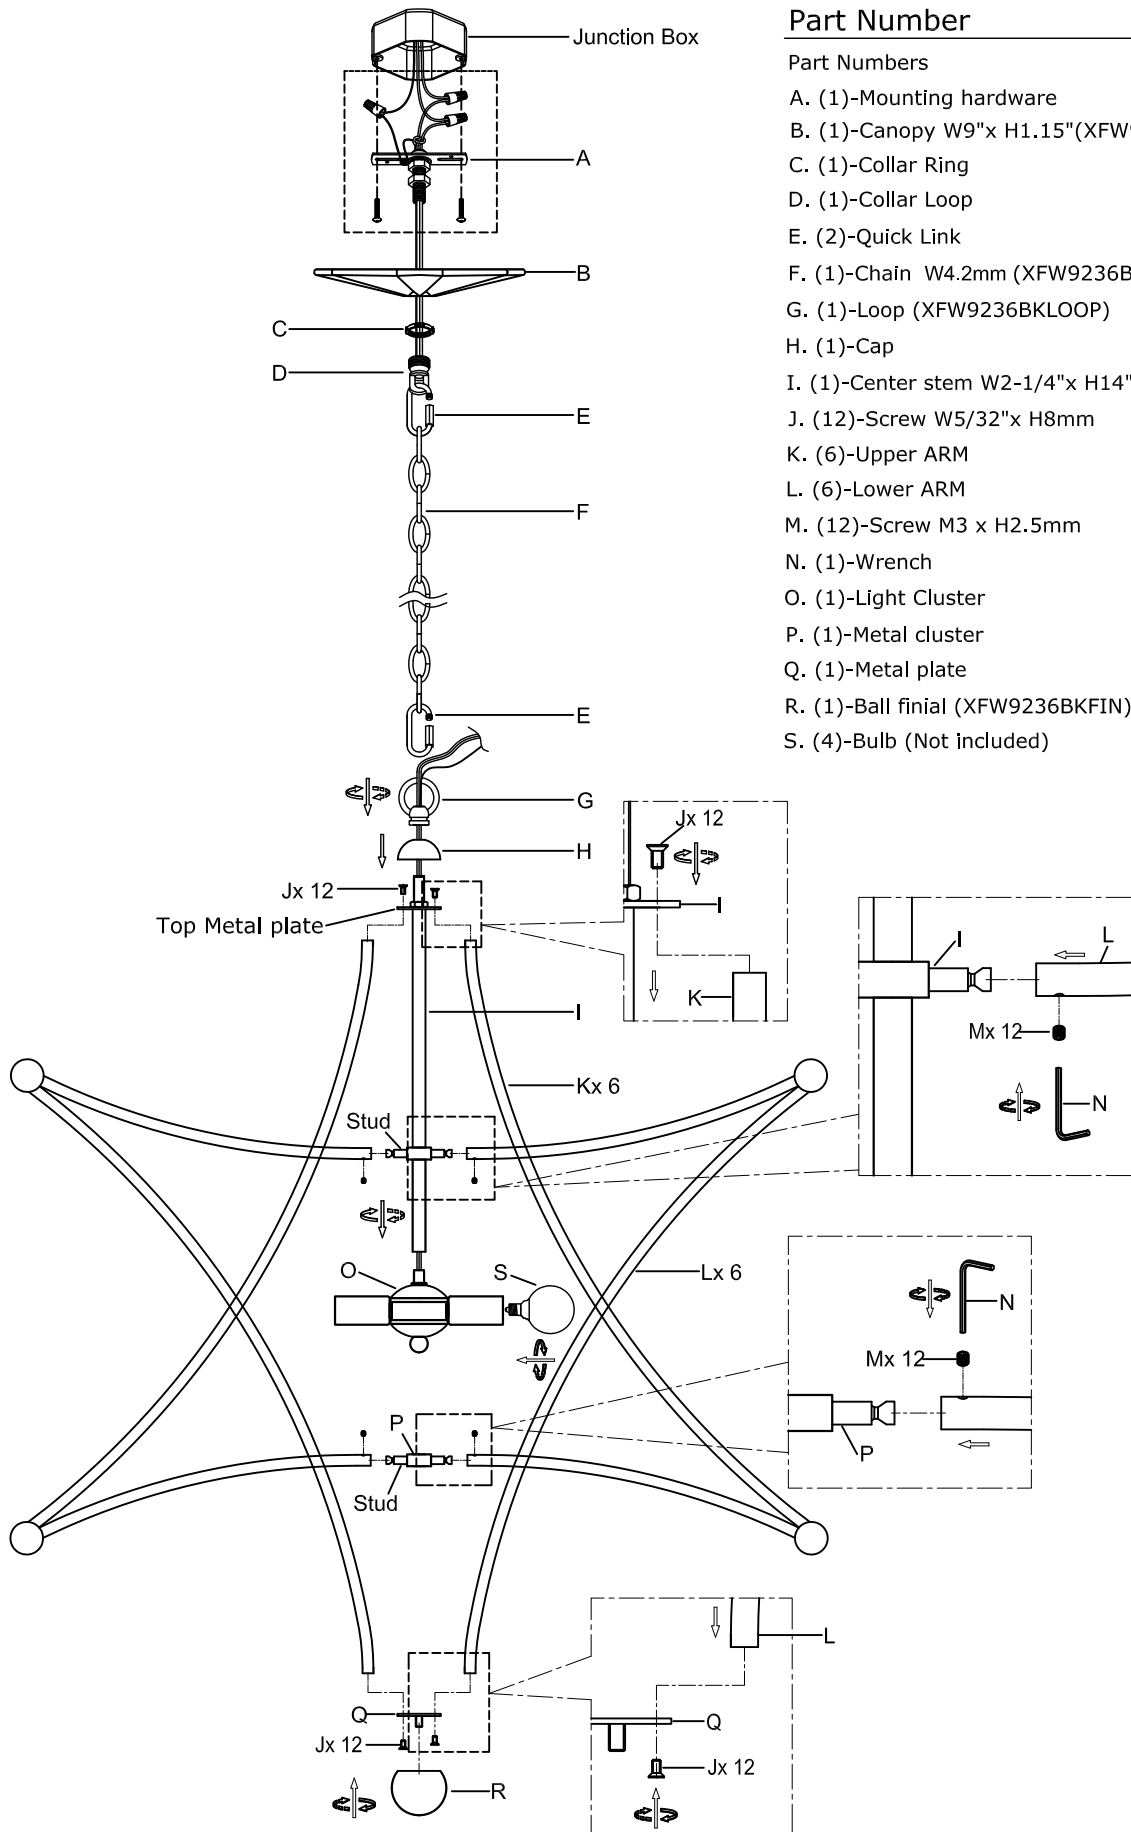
Part Number

Part Numbers

A. (1)-Mounting hardware

B. (1)-Canopy W9"x H1.15"(XFW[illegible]

C. (1)-Collar Ring

D. (1)-Collar Loop

E. (2)-Quick Link

F. (1)-Chain W4.2mm (XFW9236B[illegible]

G. (1)-Loop (XFW9236BKLOOP)

H. (1)-Cap

I. (1)-Center stem W2-1/4"x H14"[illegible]

J. (12)-Screw W5/32"x H8mm

K. (6)-Upper ARM

L. (6)-Lower ARM

M. (12)-Screw M3 x H2.5mm

N. (1)-Wrench

O. (1)-Light Cluster

P. (1)-Metal cluster

Q. (1)-Metal plate

R. (1)-Ball finial (XFW9236BKFIN)

S. (4)-Bulb (Not included)

Junction Box
A
B
C
D
E
F
E
G
H
Jx 12
Top Metal plate
I
Kx 6
Stud
O
S
Lx 6
P
Stud
Q
Jx 12
R

Jx 12
I
K

I
L
Mx 12
N

N
Mx 12
P

L
Q
Jx 12